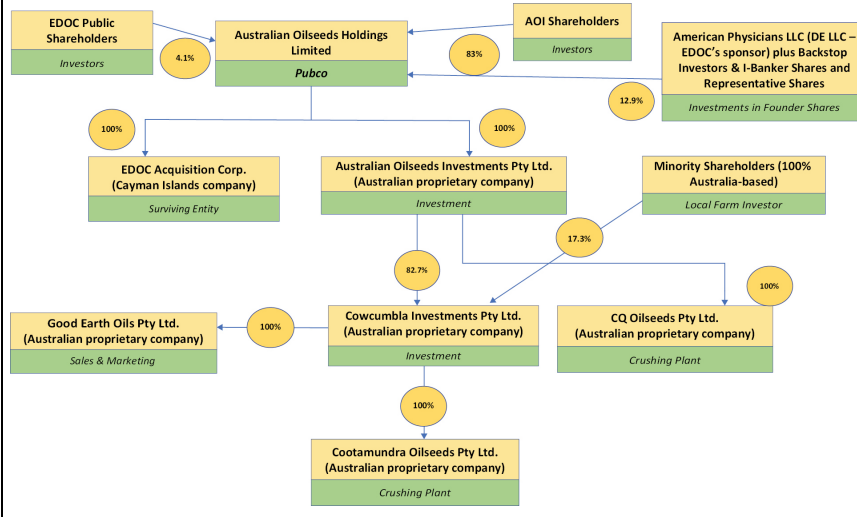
EDOC Public Shareholders

Investors

4.1%

Australian Oilseeds Holdings Limited

Pubco

AOI Shareholders

Investors

83%

American Physicians LLC (DE LLC – EDOC's sponsor) plus Backstop Investors & I-Banker Shares and Representative Shares

Investments in Founder Shares

12.9%

100%

100%

EDOC Acquisition Corp. (Cayman Islands company)

Surviving Entity

Australian Oilseeds Investments Pty Ltd. (Australian proprietary company)

Investment

Minority Shareholders (100% Australia-based)

Local Farm Investor

17.3%

82.7%

100%

Good Earth Oils Pty Ltd. (Australian proprietary company)

Sales & Marketing

100%

Cowcumbla Investments Pty Ltd. (Australian proprietary company)

Investment

CQ Oilseeds Pty Ltd. (Australian proprietary company)

Crushing Plant

100%

Cootamundra Oilseeds Pty Ltd. (Australian proprietary company)

Crushing Plant